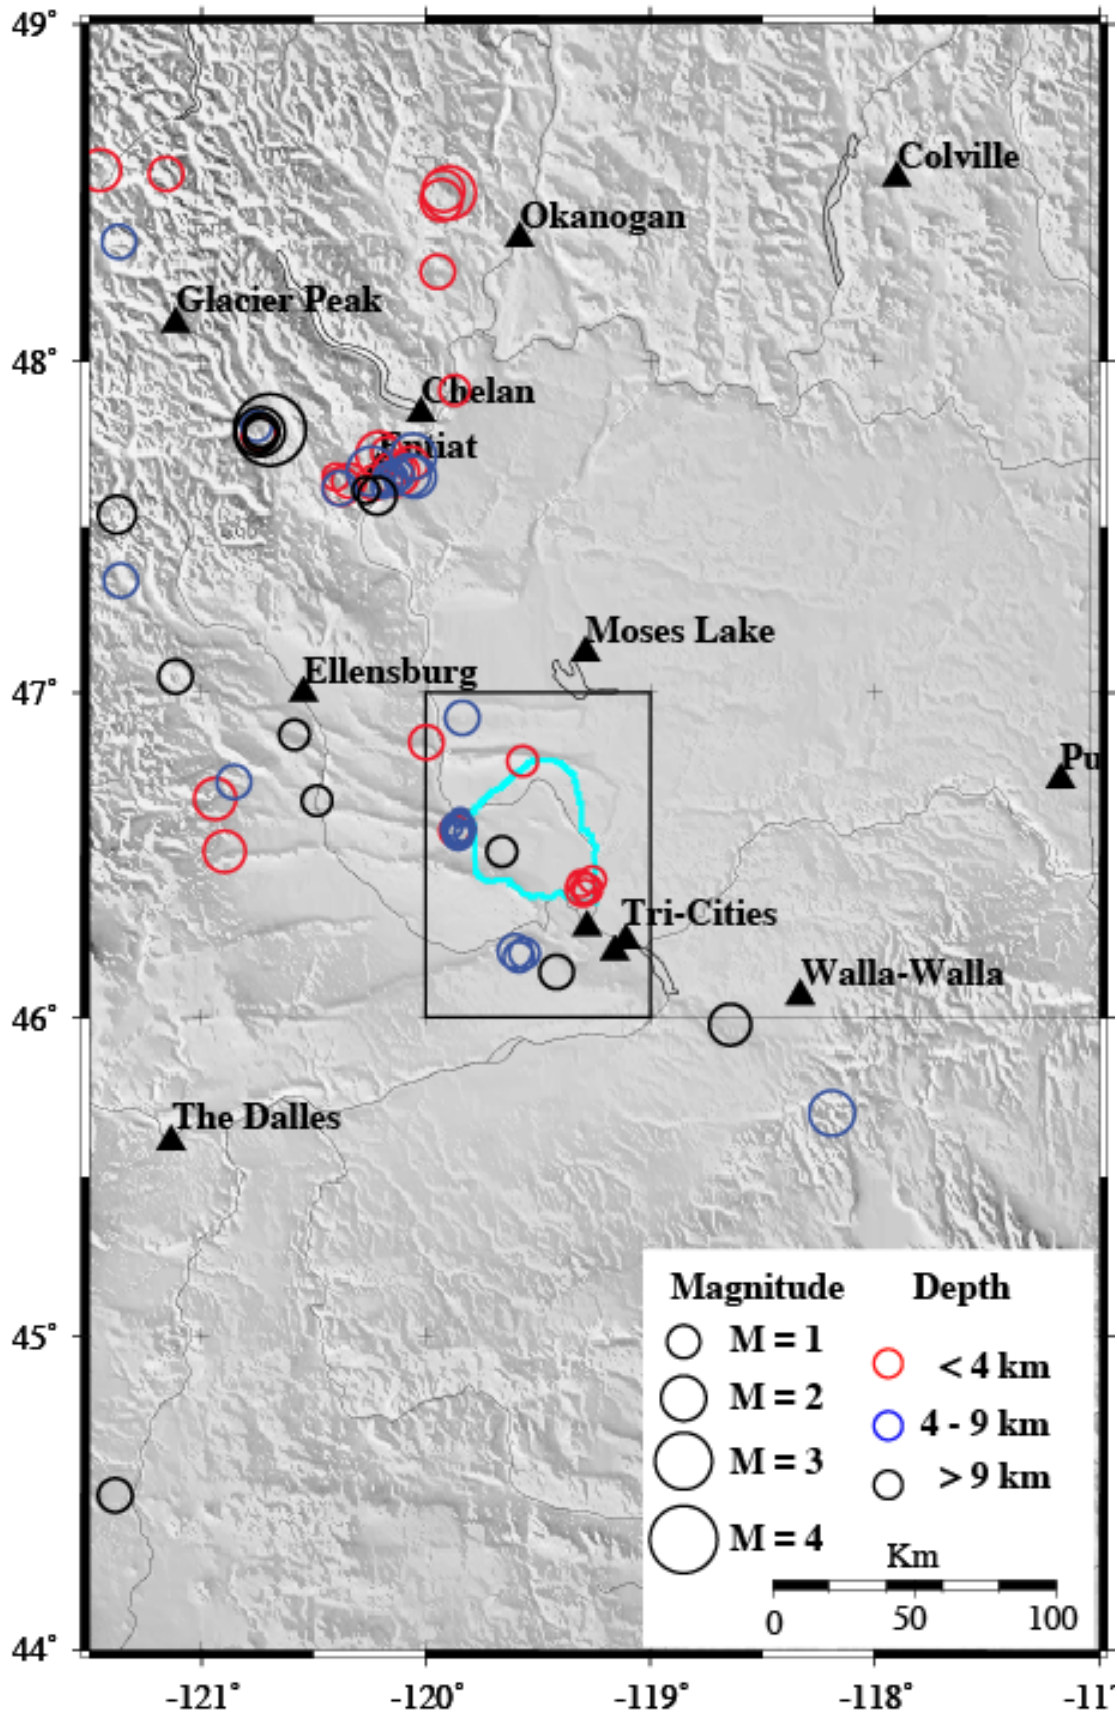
49°
48°
47°
46°
45°
44°

Colville
Okanogan
Glacier Peak
Chelan
Entiat
Moses Lake
Ellensburg
Pu
Tri-Cities
Walla-Walla
The Dalles

Magnitude
M = 1
M = 2
M = 3
M = 4

Depth
< 4 km
4 - 9 km
> 9 km

Km
0
50
100

-121°
-120°
-119°
-118°
-117